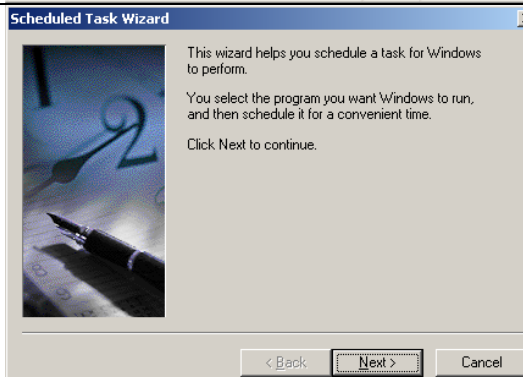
Scheduled Task Wizard

This wizard helps you schedule a task for Windows to perform.

You select the program you want Windows to run, and then schedule it for a convenient time.

Click Next to continue.

< Back
Next >
Cancel